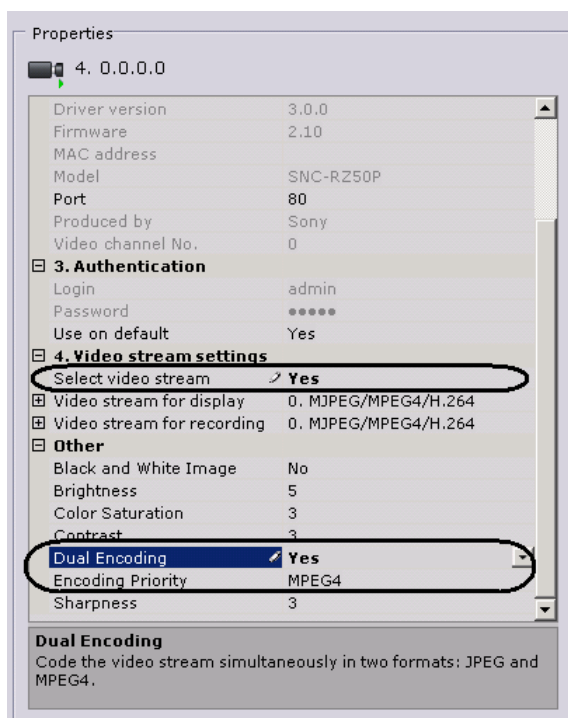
Properties

4. 0.0.0.0

| | |
|---|---|
| Driver version | 3.0.0 |
| Firmware | 2.10 |
| MAC address | |
| Model | SNC-RZ50P |
| Port | 80 |
| Produced by | Sony |
| Video channel No. | 0 |
| ⊟ 3. Authentication | |
| Login | admin |
| Password | ●●●●● |
| Use on default | Yes |
| ⊟ 4. Video stream settings | |
| Select video stream | Yes |
| ⊞ Video stream for display | 0. MJPEG/MPEG4/H.264 |
| ⊞ Video stream for recording | 0. MJPEG/MPEG4/H.264 |
| ⊟ Other | |
| Black and White Image | No |
| Brightness | 5 |
| Color Saturation | 3 |
| Contrast | 3 |
| Dual Encoding | Yes |
| Encoding Priority | MPEG4 |
| Sharpness | 3 |

Dual Encoding
Code the video stream simultaneously in two formats: JPEG and MPEG4.